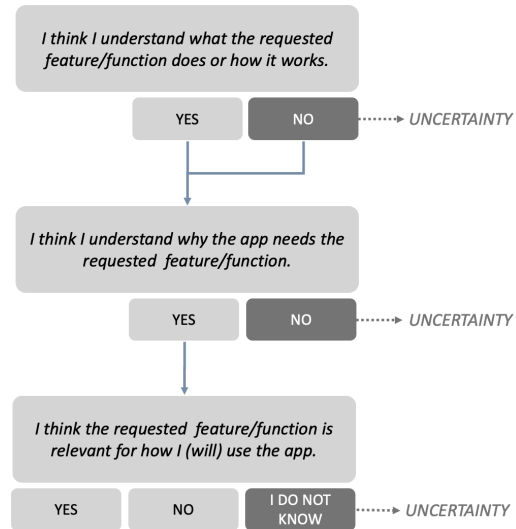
I think I understand what the requested feature/function does or how it works.

YES

NO

UNCERTAINTY

I think I understand why the app needs the requested feature/function.

YES

NO

UNCERTAINTY

I think the requested feature/function is relevant for how I (will) use the app.

YES

NO

I DO NOT KNOW

UNCERTAINTY